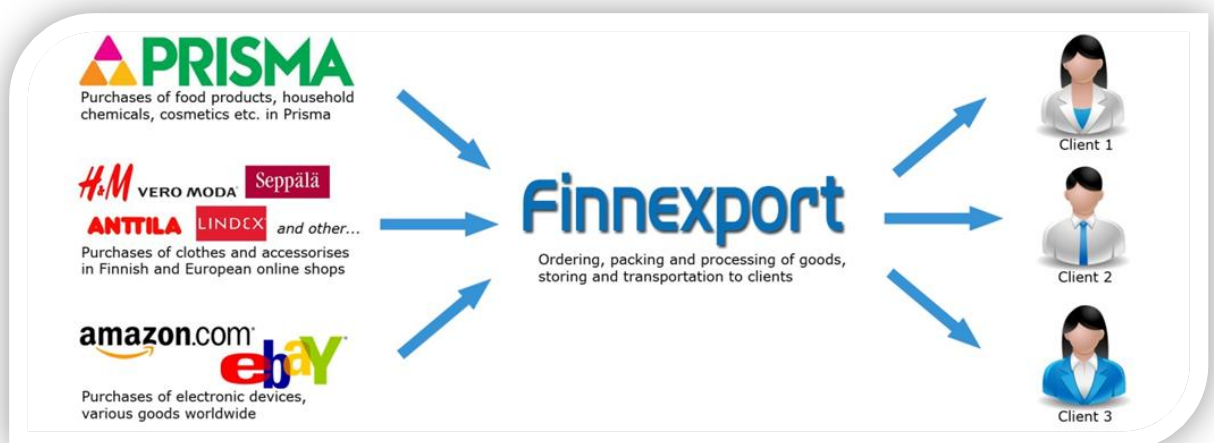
PRISMA
Purchases of food products, household chemicals, cosmetics etc. in Prisma

H&M VERO MODA Seppälä
ANTTILA LINDEX and other...
Purchases of clothes and accessorises in Finnish and European online shops

amazon.com ebay
Purchases of electronic devices, various goods worldwide

Finnexport
Ordering, packing and processing of goods, storing and transportation to clients

Client 1
Client 2
Client 3